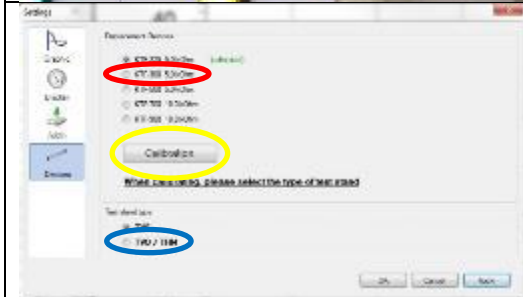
Settings

Graphic

Station

Mode

Devices

Dynamometer Devices

KTF-500 0.3x0m (selected)

KTF-500 0.3x0m

KTF-500 0.3x0m

KTF-500 0.3x0m

KTF-500 0.3x0m

Calibration

When calibrating, please select the type of test stand

Test stand type

TWO / THM

OK

Cancel

Apply